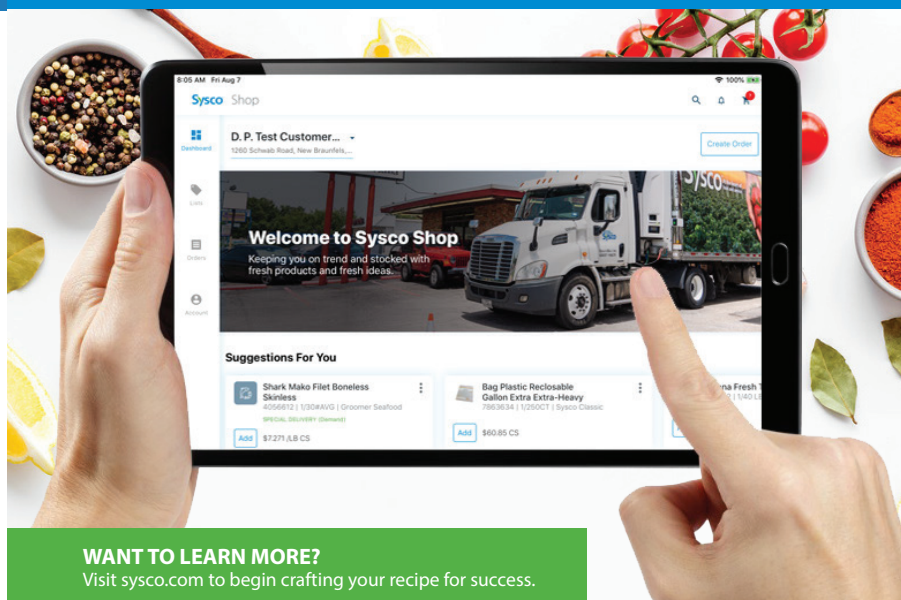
8:05 AM Fri Aug 7
100%

Sysco Shop

Dashboard

Lists

Orders

Account

D. P. Test Customer...
1260 Schwab Road, New Braunfels,...

Create Order

Sysco

Welcome to Sysco Shop
Keeping you on trend and stocked with fresh products and fresh ideas.

Suggestions For You

Shark Mako Filet Boneless Skinless
4056612 | 1/30#AVG | Groomer Seafood
SPECIAL DELIVERY (Demand)
Add $7.271 /LB CS

Bag Plastic Reclosable Gallon Extra Extra-Heavy
7863634 | 1/250CT | Sysco Classic
Add $60.85 CS

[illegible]na Fresh T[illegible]
1/40 L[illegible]

WANT TO LEARN MORE?
Visit sysco.com to begin crafting your recipe for success.